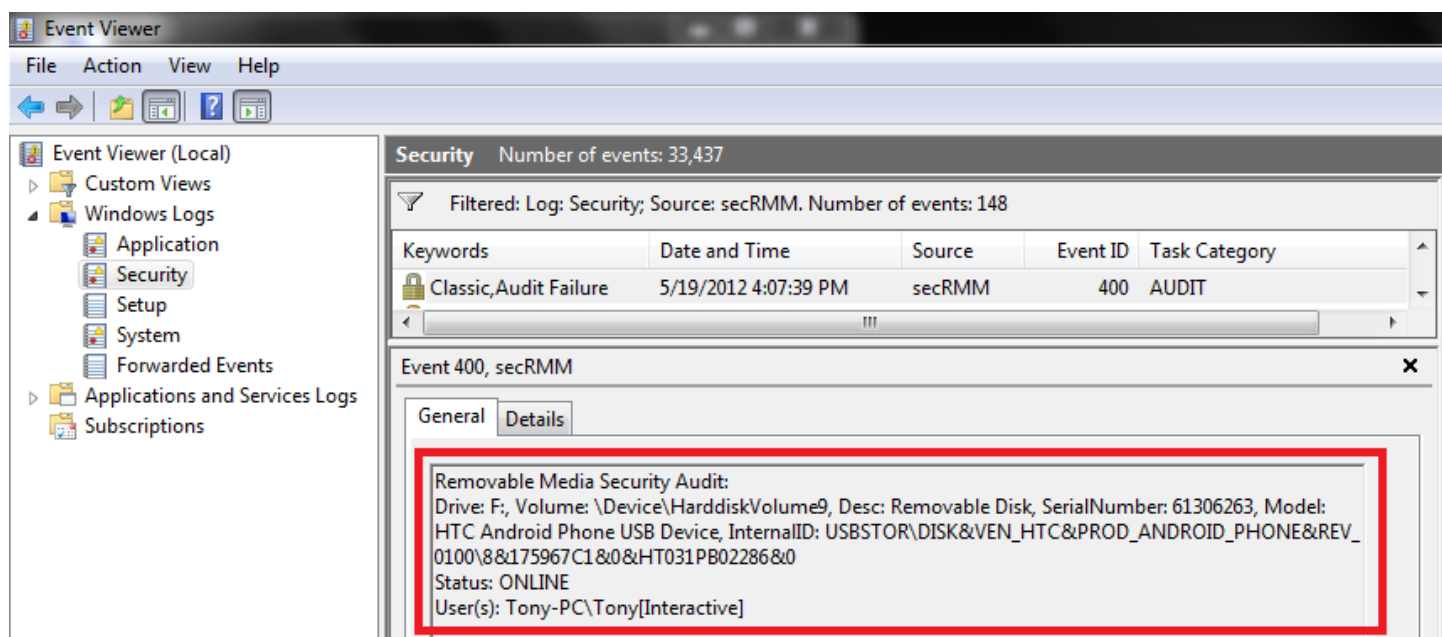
Event Viewer

File Action View Help

Event Viewer (Local)
Custom Views
Windows Logs
Application
Security
Setup
System
Forwarded Events
Applications and Services Logs
Subscriptions

Security Number of events: 33,437

Filtered: Log: Security; Source: secRMM. Number of events: 148

| Keywords | Date and Time | Source | Event ID | Task Category |
|---|---|---|---|---|
| Classic,Audit Failure | 5/19/2012 4:07:39 PM | secRMM | 400 | AUDIT |

Event 400, secRMM

General Details

Removable Media Security Audit:
Drive: F:, Volume: \Device\HarddiskVolume9, Desc: Removable Disk, SerialNumber: 61306263, Model: HTC Android Phone USB Device, InternalID: USBSTOR\DISK&VEN_HTC&PROD_ANDROID_PHONE&REV_0100\8&175967C1&0&HT031PB02286&0
Status: ONLINE
User(s): Tony-PC\Tony[Interactive]